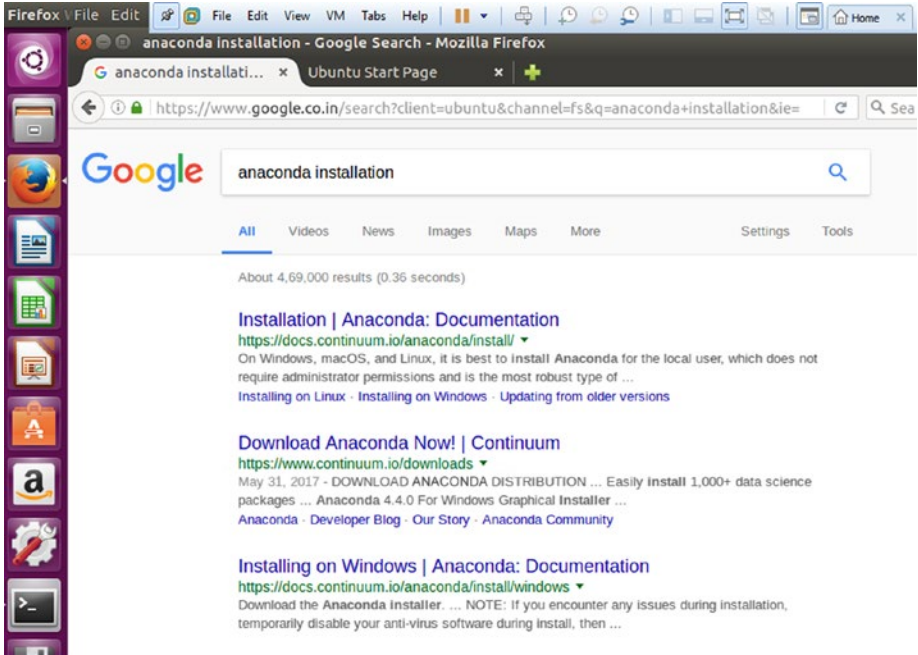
Firefox File Edit File Edit View VM Tabs Help Home

anaconda installation - Google Search - Mozilla Firefox

anaconda installati... × Ubuntu Start Page ×

https://www.google.co.in/search?client=ubuntu&channel=fs&q=anaconda+installation&ie= Sea

Google

anaconda installation

All Videos News Images Maps More Settings Tools

About 4,69,000 results (0.36 seconds)

Installation | Anaconda: Documentation
https://docs.continuum.io/anaconda/install/
On Windows, macOS, and Linux, it is best to install Anaconda for the local user, which does not require administrator permissions and is the most robust type of ...
Installing on Linux · Installing on Windows · Updating from older versions

Download Anaconda Now! | Continuum
https://www.continuum.io/downloads
May 31, 2017 - DOWNLOAD ANACONDA DISTRIBUTION ... Easily install 1,000+ data science packages ... Anaconda 4.4.0 For Windows Graphical Installer ...
Anaconda · Developer Blog · Our Story · Anaconda Community

Installing on Windows | Anaconda: Documentation
https://docs.continuum.io/anaconda/install/windows
Download the Anaconda Installer. ... NOTE: If you encounter any issues during installation, temporarily disable your anti-virus software during install, then ...